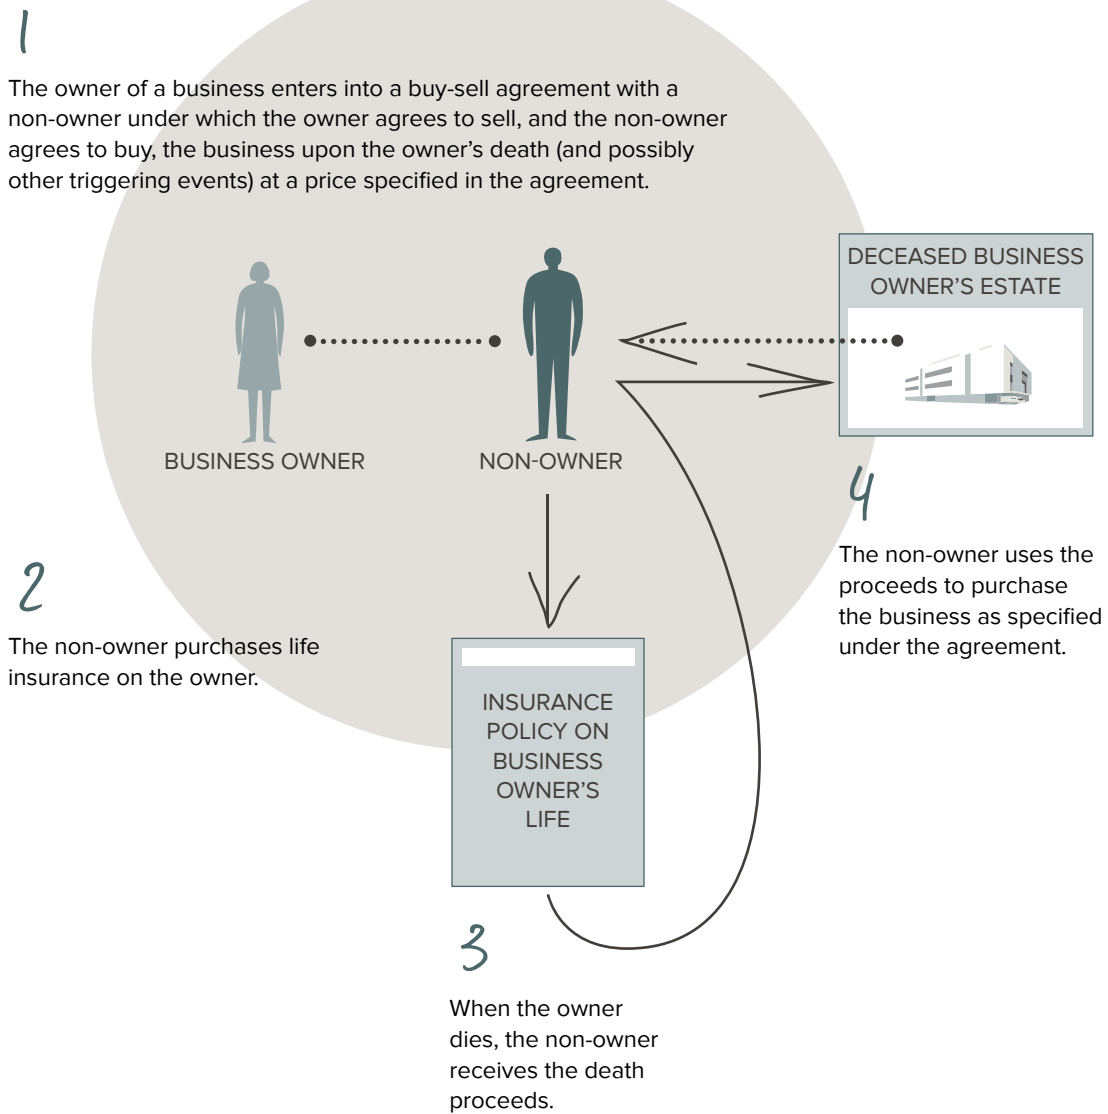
1

The owner of a business enters into a buy-sell agreement with a non-owner under which the owner agrees to sell, and the non-owner agrees to buy, the business upon the owner's death (and possibly other triggering events) at a price specified in the agreement.

BUSINESS OWNER

NON-OWNER

DECEASED BUSINESS OWNER'S ESTATE

4

The non-owner uses the proceeds to purchase the business as specified under the agreement.

2

The non-owner purchases life insurance on the owner.

INSURANCE POLICY ON BUSINESS OWNER'S LIFE

3

When the owner dies, the non-owner receives the death proceeds.